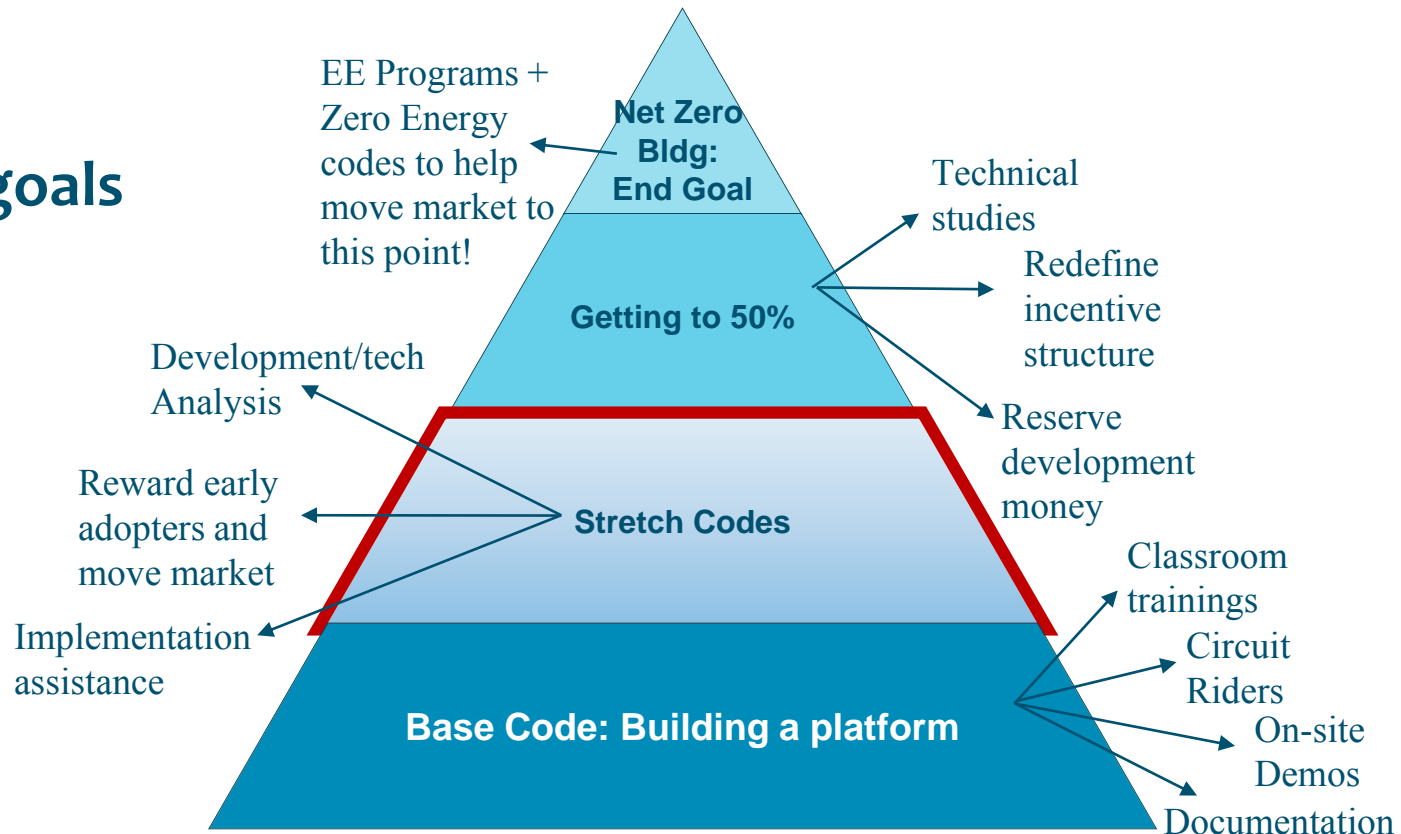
goals

EE Programs + Zero Energy codes to help move market to this point!

Net Zero Bldg: End Goal

Technical studies

Redefine incentive structure

Getting to 50%

Development/tech Analysis

Reserve development money

Reward early adopters and move market

Stretch Codes

Implementation assistance

Classroom trainings

Circuit Riders

Base Code: Building a platform

On-site Demos

Documentation